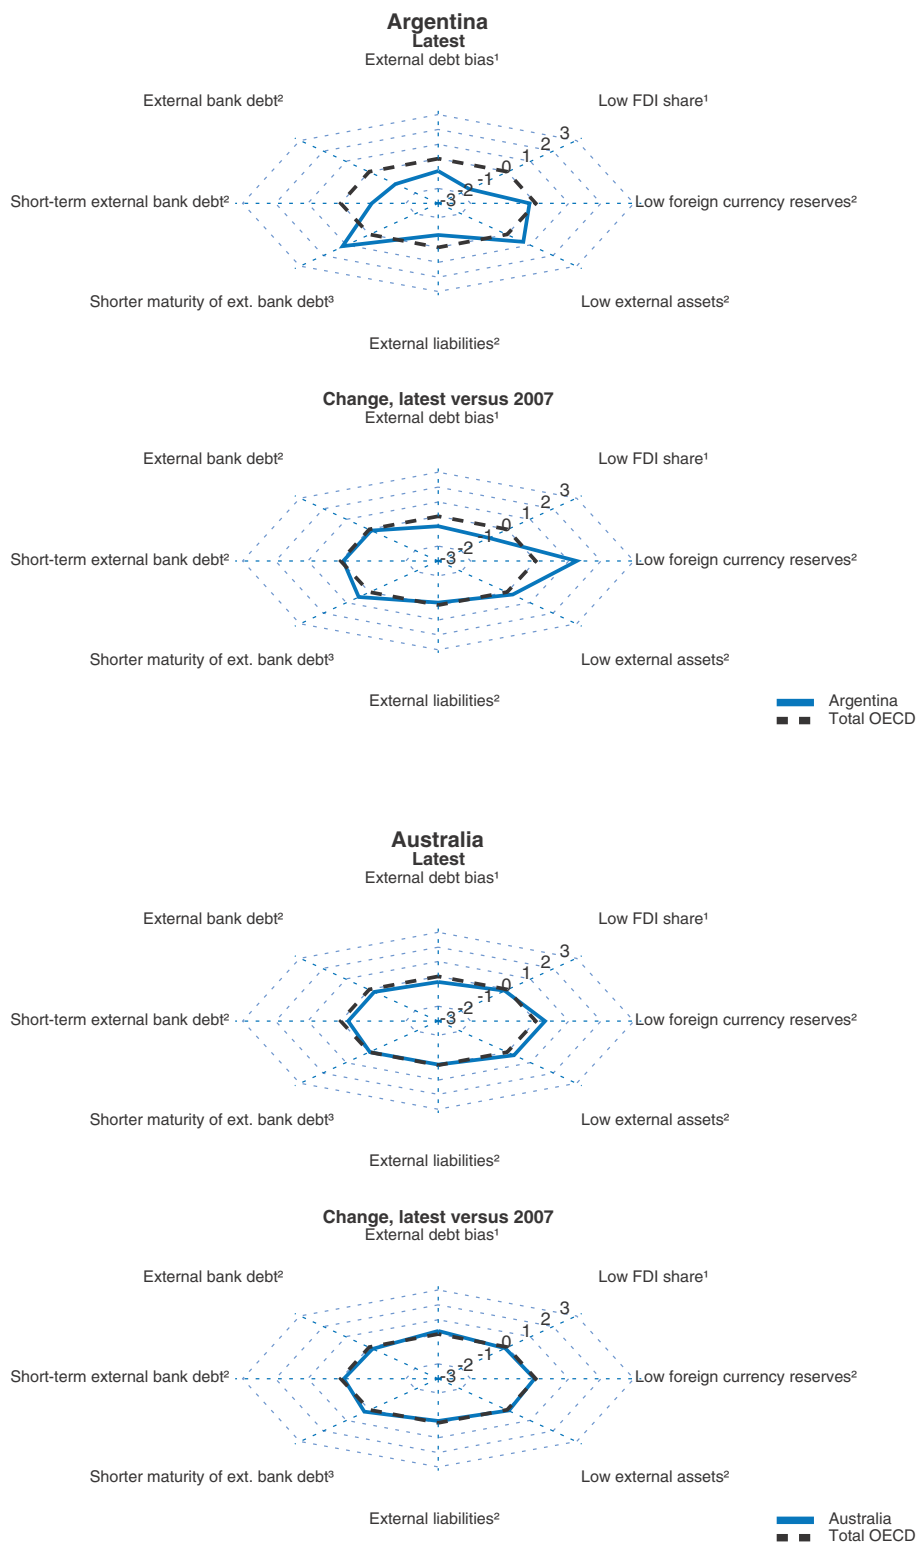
Argentina
Latest
External debt bias¹

External bank debt²

Low FDI share¹

3
2
1
0
-1
-2
-3

Short-term external bank debt²

Low foreign currency reserves²

Shorter maturity of ext. bank debt³

Low external assets²

External liabilities²

Change, latest versus 2007
External debt bias¹

External bank debt²

Low FDI share¹

3
2
1
0
-1
-2
-3

Short-term external bank debt²

Low foreign currency reserves²

Shorter maturity of ext. bank debt³

Low external assets²

External liabilities²

Argentina
Total OECD

Australia
Latest
External debt bias¹

External bank debt²

Low FDI share¹

3
2
1
0
-1
-2
-3

Short-term external bank debt²

Low foreign currency reserves²

Shorter maturity of ext. bank debt³

Low external assets²

External liabilities²

Change, latest versus 2007
External debt bias¹

External bank debt²

Low FDI share¹

3
2
1
0
-1
-2
-3

Short-term external bank debt²

Low foreign currency reserves²

Shorter maturity of ext. bank debt³

Low external assets²

External liabilities²

Australia
Total OECD